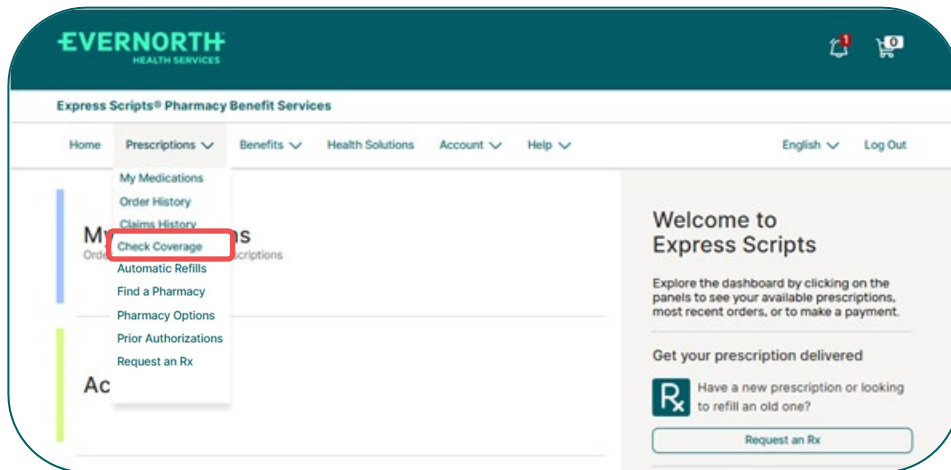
EVERNORTH
HEALTH SERVICES

1 0

Express Scripts® Pharmacy Benefit Services

Home Prescriptions Benefits Health Solutions Account Help English Log Out

My Medications
Order History
Claims History
Check Coverage
Automatic Refills
Find a Pharmacy
Pharmacy Options
Prior Authorizations
Request an Rx

My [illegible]s
Ord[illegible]scriptions

Ac

Welcome to Express Scripts

Explore the dashboard by clicking on the panels to see your available prescriptions, most recent orders, or to make a payment.

Get your prescription delivered

Rx

Have a new prescription or looking to refill an old one?

Request an Rx